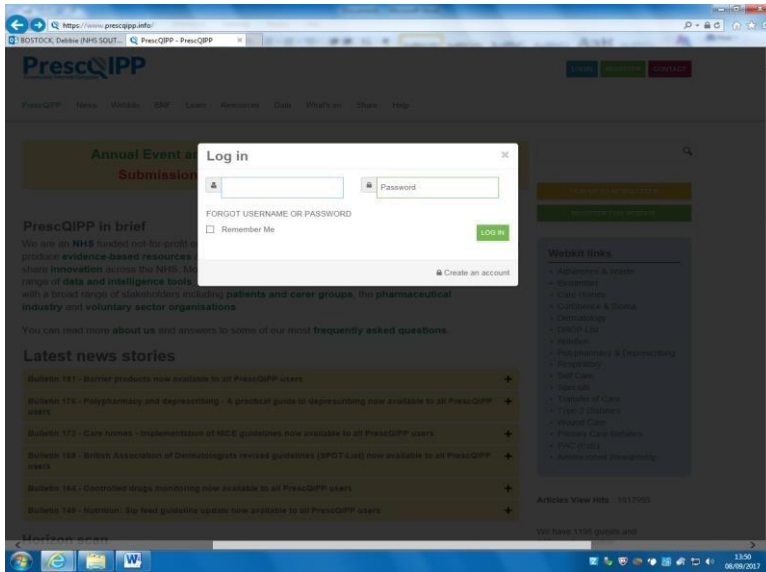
https://www.prescqipp.info/

BOSTOCK, Debbie (NHS SOUT...

PrescQIPP - PrescQIPP

PrescQIPP

LOGIN

REGISTER

CONTACT

PrescQIPP News Webkits SMF Learn Resources Data What's on Store Help

Annual Event a

Submission

Log in

×

Password

FORGOT USERNAME OR PASSWORD

Remember Me

LOG IN

Create an account

PrescQIPP in brief

We are an NHS funded not for profit o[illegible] produce evidence-based resources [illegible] share innovation across the NHS. M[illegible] range of data and intelligence tools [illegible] with a broad range of stakeholders including patients and carer groups, the pharmaceutical industry and voluntary sector organisations.

You can read more about us and answers to some of our most frequently asked questions.

Latest news stories

Bulletin 181 - Barrier products now available to all PrescQIPP users

Bulletin 178 - Polypharmacy and deprescribing - A practical guide to deprescribing now available to all PrescQIPP users

Bulletin 172 - Care homes - Implementation of NICE guidelines now available to all PrescQIPP users

Bulletin 168 - British Association of Dermatologists revised guidelines (SPOT List) now available to all PrescQIPP users

Bulletin 164 - Controlled drugs monitoring now available to all PrescQIPP users

Bulletin 149 - Nutrition: Sip feed guideline update now available to all PrescQIPP users

Horizon scan

Webkit links

Adherence & Waste
Antibiotics
Care Homes
Continence & Stoma
Dermatology
DROP List
Nutrition
Polypharmacy & Deprescribing
Respiratory
Self Care
Specials
Transfer of Care
Type 2 Diabetes
Wound Care
Primary Care Rebates
PAC (risk)
Antimicrobial Stewardship

Articles View Hits 1617995

We have 1136 guests and

13:50
08/09/2017